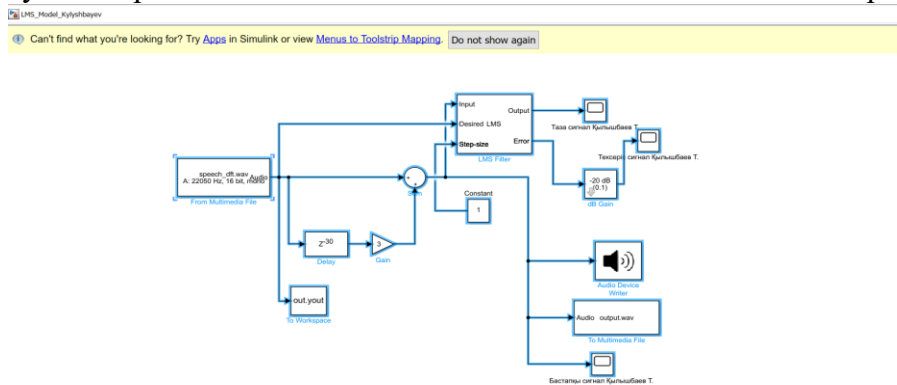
LMS_Model_Kylyshbayev

Can't find what you're looking for? Try Apps in Simulink or view Menus to Toolstrip Mapping. Do not show again

speech_dft.wav
A: 22050 Hz, 16 bit, mono
Audio
From Multimedia File

Input
Desired LMS
Step-size
Output
Error
LMS Filter

Таза сигнал Қылышбаев Т.

Тексеріс сигнал Қылышбаев Т.

-20 dB
(0.1)
dB Gain

Sum

Constant

1

$z^{-30}$
Delay

3
Gain

out.yout
To Workspace

Audio Device Writer

Audio output.wav
To Multimedia File

Бастапқы сигнал Қылышбаев Т.